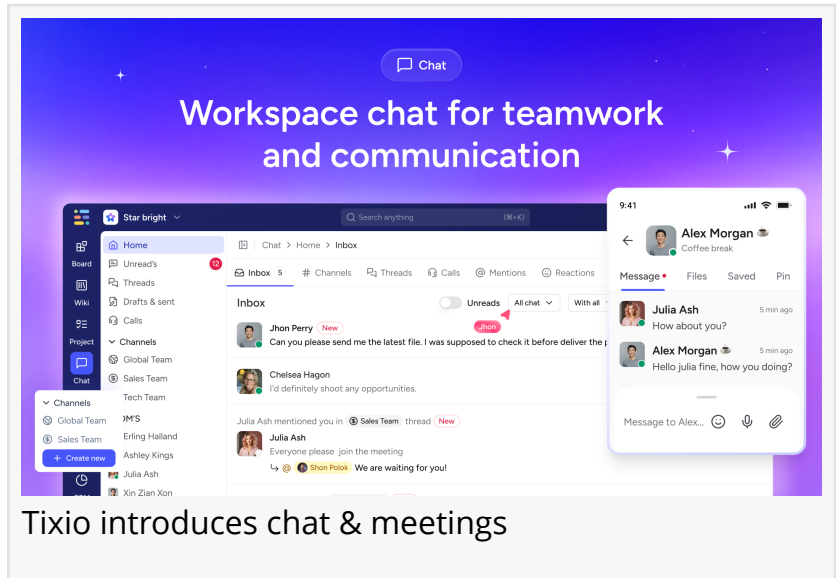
Chat

Workspace chat for teamwork and communication

Star bright

Search anything (⌘+K)

Board
Wiki
Project
Chat

Home
Unread's 12
Threads
Drafts & sent
Calls

Channels
Global Team
Sales Team
Tech Team
DM'S
Erling Halland
Ashley Kings
Julia Ash
Xin Zian Xon

Channels
Global Team
Sales Team
+ Create new

Chat > Home > Inbox

Inbox 5 # Channels Threads Calls Mentions Reactions

Inbox
Unreads All chat With all

Jhon Perry New
Can you please send me the latest file. I was supposed to check it before deliver the p
Jhon

Chelsea Hagon
I'd definitely shoot any opportunities.

Julia Ash mentioned you in Sales Team thread New
Julia Ash
Everyone please join the meeting
@ Shon Polok We are waiting for you!

9:41
Alex Morgan ☕
Coffee break
Message • Files Saved Pin

Julia Ash 5 min ago
How about you?

Alex Morgan ☕ 5 min ago
Hello julia fine, how you doing?

Message to Alex...

Tixio introduces chat & meetings